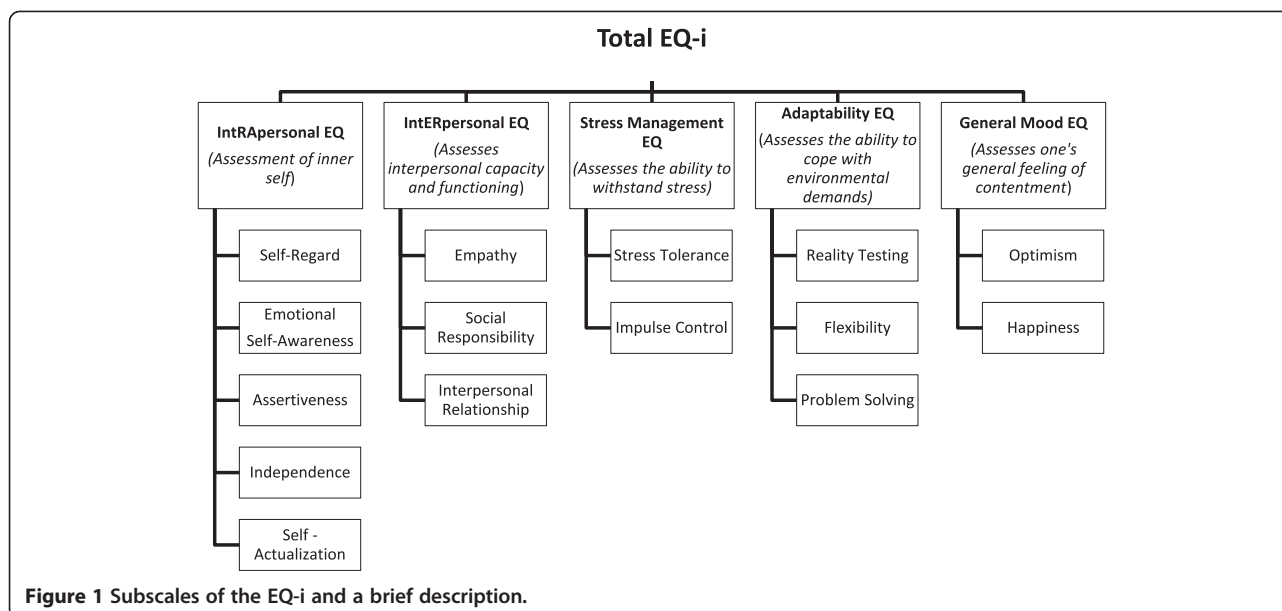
Total EQ-i

IntRApersonal EQ
(Assessment of inner self)

Self-Regard

Emotional Self-Awareness

Assertiveness

Independence

Self - Actualization

IntERpersonal EQ
(Assesses interpersonal capacity and functioning)

Empathy

Social Responsibility

Interpersonal Relationship

Stress Management EQ
(Assesses the ability to withstand stress)

Stress Tolerance

Impulse Control

Adaptability EQ
(Assesses the ability to cope with environmental demands)

Reality Testing

Flexibility

Problem Solving

General Mood EQ
(Assesses one's general feeling of contentment)

Optimism

Happiness

Figure 1 Subscales of the EQ-i and a brief description.